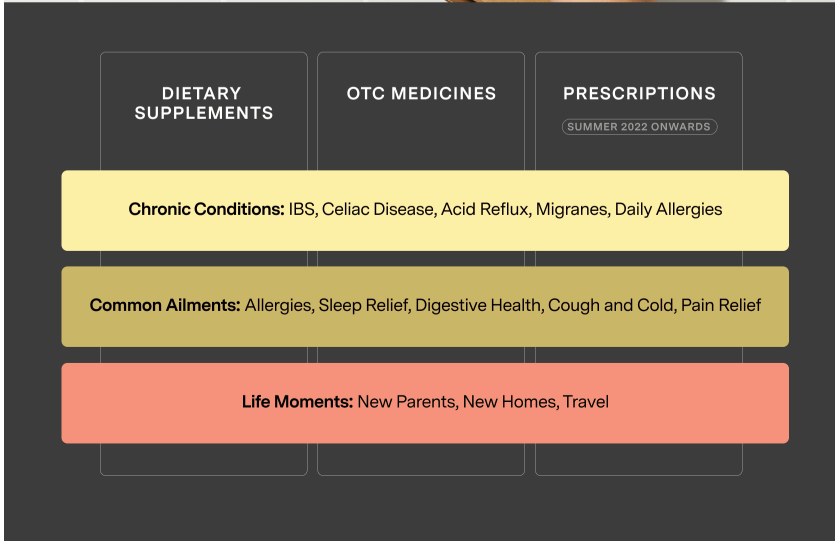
DIETARY SUPPLEMENTS

OTC MEDICINES

PRESCRIPTIONS

SUMMER 2022 ONWARDS

**Chronic Conditions:** IBS, Celiac Disease, Acid Reflux, Migranes, Daily Allergies

**Common Ailments:** Allergies, Sleep Relief, Digestive Health, Cough and Cold, Pain Relief

**Life Moments:** New Parents, New Homes, Travel